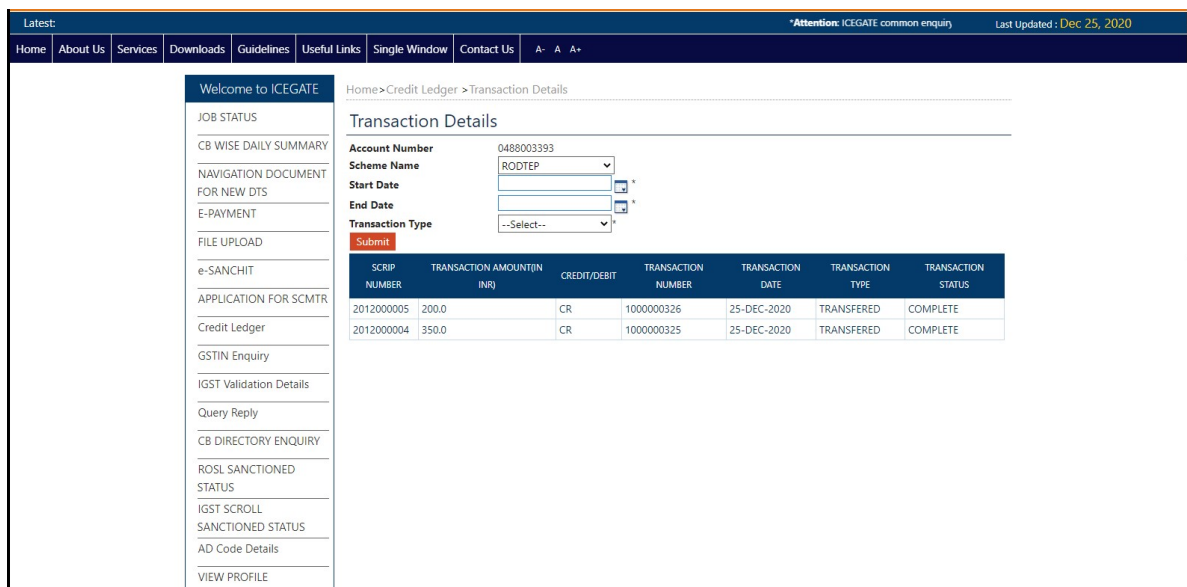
Latest:

*Attention: ICEGATE common enquiry

Last Updated : Dec 25, 2020

Home | About Us | Services | Downloads | Guidelines | Useful Links | Single Window | Contact Us | A- A A+

Welcome to ICEGATE

JOB STATUS

CB WISE DAILY SUMMARY

NAVIGATION DOCUMENT FOR NEW DTS

E-PAYMENT

FILE UPLOAD

e-SANCHIT

APPLICATION FOR SCMTR

Credit Ledger

GSTIN Enquiry

IGST Validation Details

Query Reply

CB DIRECTORY ENQUIRY

ROSL SANCTIONED STATUS

IGST SCROLL SANCTIONED STATUS

AD Code Details

VIEW PROFILE

Home>Credit Ledger >Transaction Details

Transaction Details

Account Number 0488003393
Scheme Name RODTEP
Start Date *
End Date *
Transaction Type --Select-- *
Submit

| SCRIP NUMBER | TRANSACTION AMOUNT(IN INR) | CREDIT/DEBIT | TRANSACTION NUMBER | TRANSACTION DATE | TRANSACTION TYPE | TRANSACTION STATUS |
|---|---|---|---|---|---|---|
| 2012000005 | 200.0 | CR | 1000000326 | 25-DEC-2020 | TRANSFERED | COMPLETE |
| 2012000004 | 350.0 | CR | 1000000325 | 25-DEC-2020 | TRANSFERED | COMPLETE |